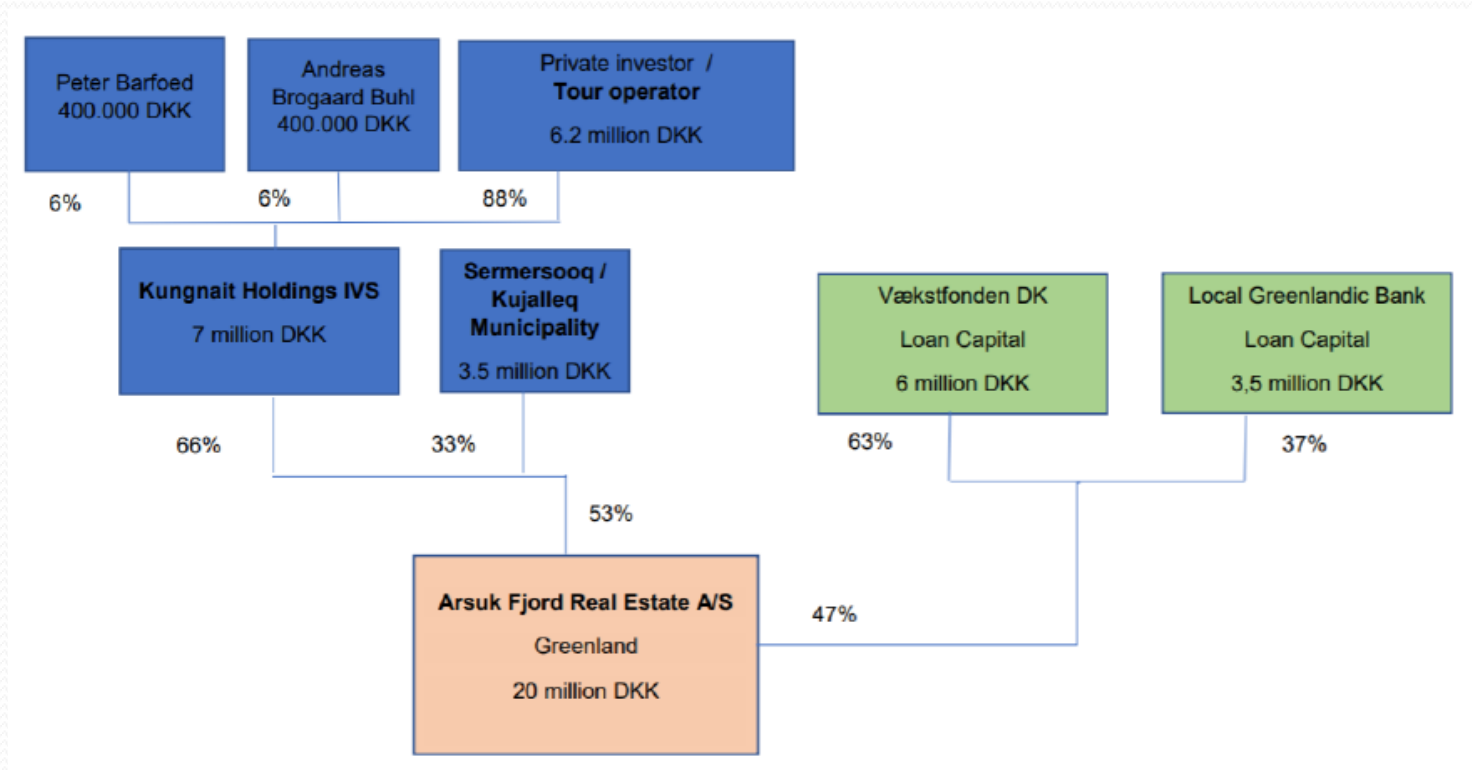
Peter Barfoed
400.000 DKK

Andreas
Brogaard Buhl
400.000 DKK

Private investor /
Tour operator
6.2 million DKK

6%

6%

88%

Kungnait Holdings IVS
7 million DKK

Sermersooq /
Kujalleq
Municipality
3.5 million DKK

Vækstfonden DK
Loan Capital
6 million DKK

Local Greenlandic Bank
Loan Capital
3,5 million DKK

66%

33%

63%

37%

53%

Arsuk Fjord Real Estate A/S
Greenland
20 million DKK

47%